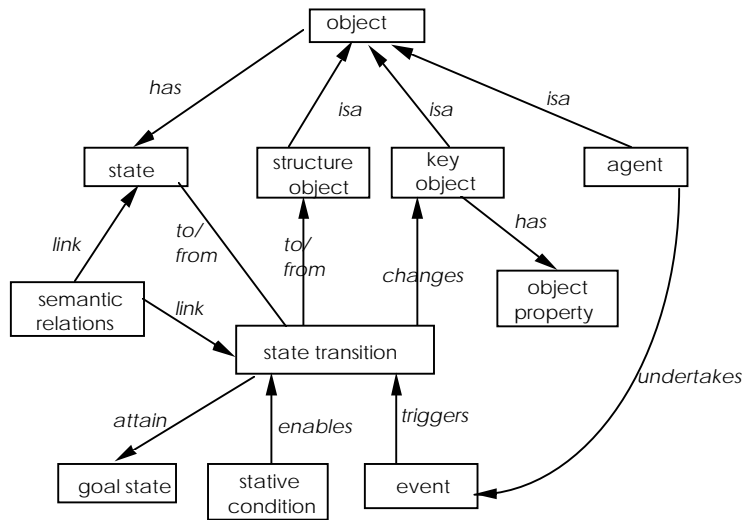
object

has

isa

isa

isa

state

structure object

key object

agent

link

to/ from

to/ from

changes

has

semantic relations

link

object property

state transition

undertakes

attain

enables

triggers

goal state

stative condition

event